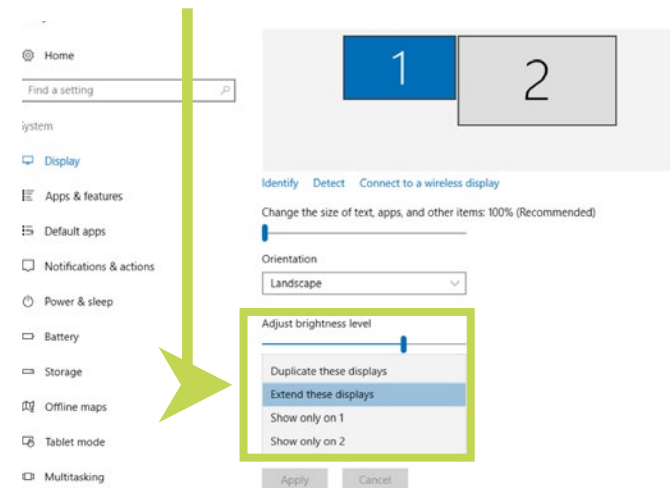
Home

Find a setting

ystem

Display

Apps & features

Default apps

Notifications & actions

Power & sleep

Battery

Storage

Offline maps

Tablet mode

Multitasking

1

2

Identify Detect Connect to a wireless display

Change the size of text, apps, and other items: 100% (Recommended)

Orientation

Landscape

Adjust brightness level

Duplicate these displays

Extend these displays

Show only on 1

Show only on 2

Apply Cancel